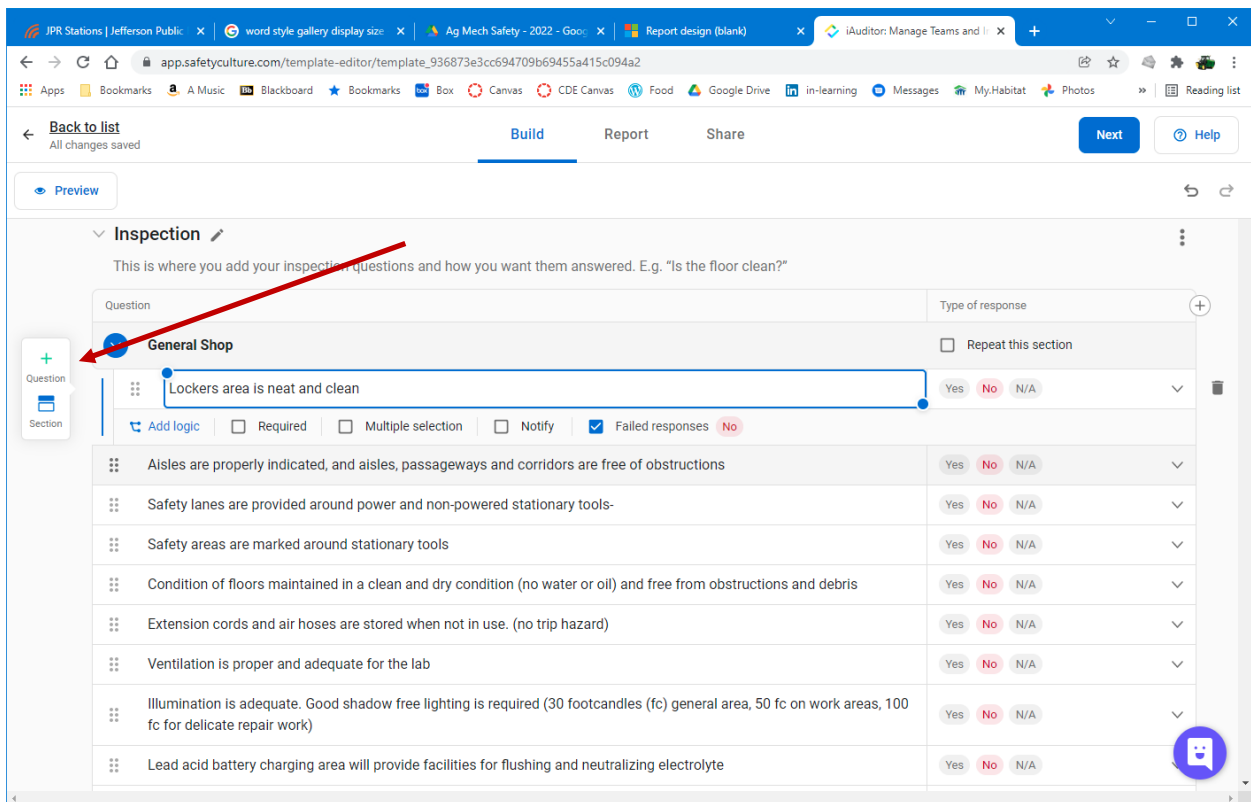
JPR Stations | Jefferson Public ×
word style gallery display size ×
Ag Mech Safety - 2022 - Goog ×
Report design (blank) ×
iAuditor: Manage Teams and I ×
+

app.safetyculture.com/template-editor/template_936873e3cc694709b69455a415c094a2

Apps Bookmarks A Music Blackboard Bookmarks Box Canvas CDE Canvas Food Google Drive in-learning Messages My.Habitat Photos » Reading list

Back to list
All changes saved

Build Report Share

Next Help

Preview

Inspection

This is where you add your inspection questions and how you want them answered. E.g. "Is the floor clean?"

| Question | Type of response |
|---|---|
| General Shop | Repeat this section |
| Lockers area is neat and clean | Yes No N/A |
| Add logic Required Multiple selection Notify Failed responses No | |
| Aisles are properly indicated, and aisles, passageways and corridors are free of obstructions | Yes No N/A |
| Safety lanes are provided around power and non-powered stationary tools- | Yes No N/A |
| Safety areas are marked around stationary tools | Yes No N/A |
| Condition of floors maintained in a clean and dry condition (no water or oil) and free from obstructions and debris | Yes No N/A |
| Extension cords and air hoses are stored when not in use. (no trip hazard) | Yes No N/A |
| Ventilation is proper and adequate for the lab | Yes No N/A |
| Illumination is adequate. Good shadow free lighting is required (30 footcandles (fc) general area, 50 fc on work areas, 100 fc for delicate repair work) | Yes No N/A |
| Lead acid battery charging area will provide facilities for flushing and neutralizing electrolyte | Yes No N/A |

Question
Section